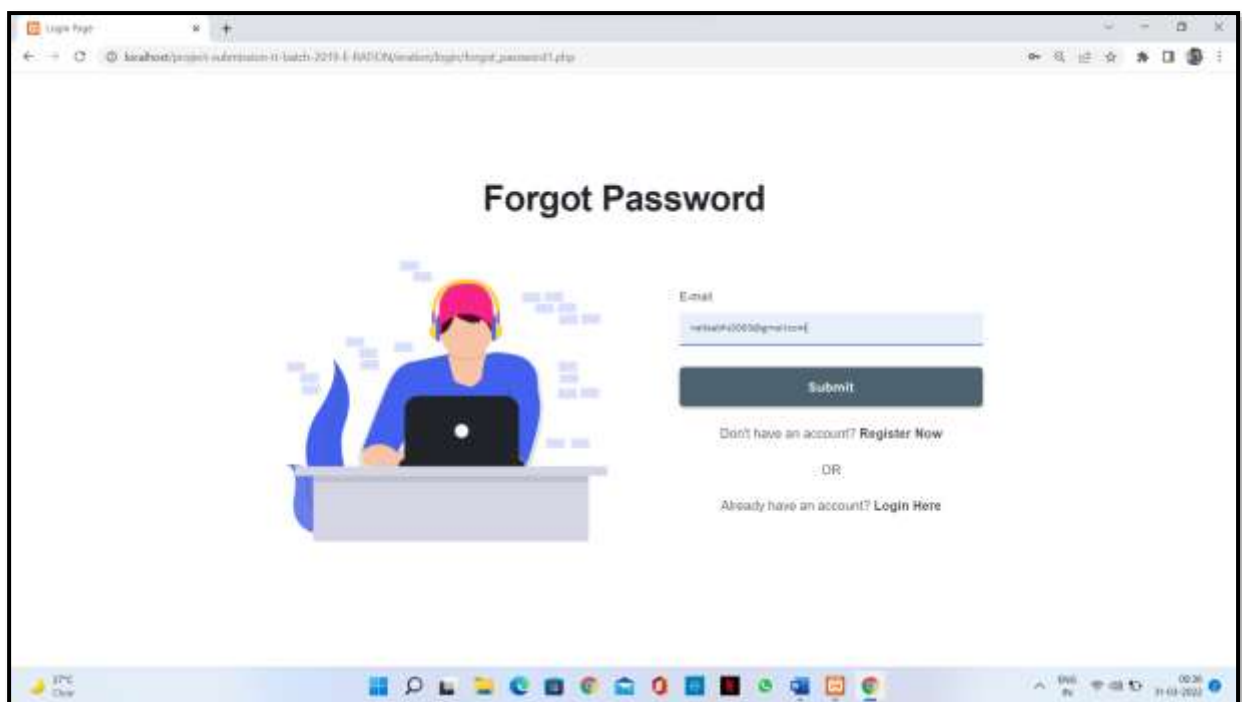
Login Page

localhost/project-submission-it-batch-2019-E-RATION/eration/login/forgot_password1.php

Forgot Password

E-mail

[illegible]@gmail.com

Submit

Don't have an account? Register Now

OR

Already have an account? Login Here

27°C
Clear

ENG
IN

00:36
31-03-2022